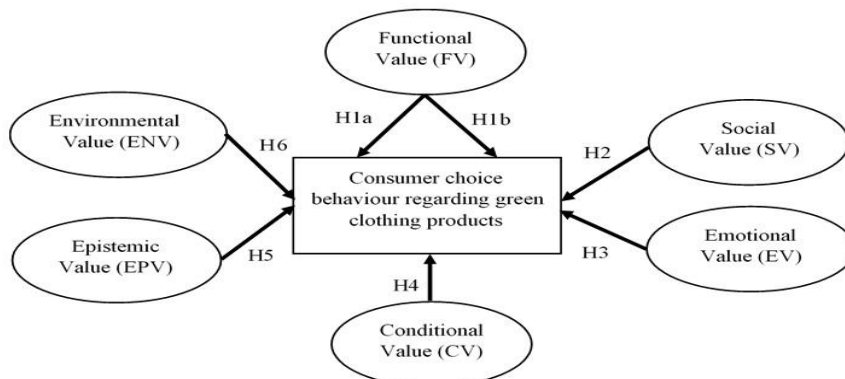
Functional Value (FV)

Environmental Value (ENV)

H1a

H1b

Social Value (SV)

H6

H2

Consumer choice behaviour regarding green clothing products

Epistemic Value (EPV)

H5

H3

Emotional Value (EV)

H4

Conditional Value (CV)